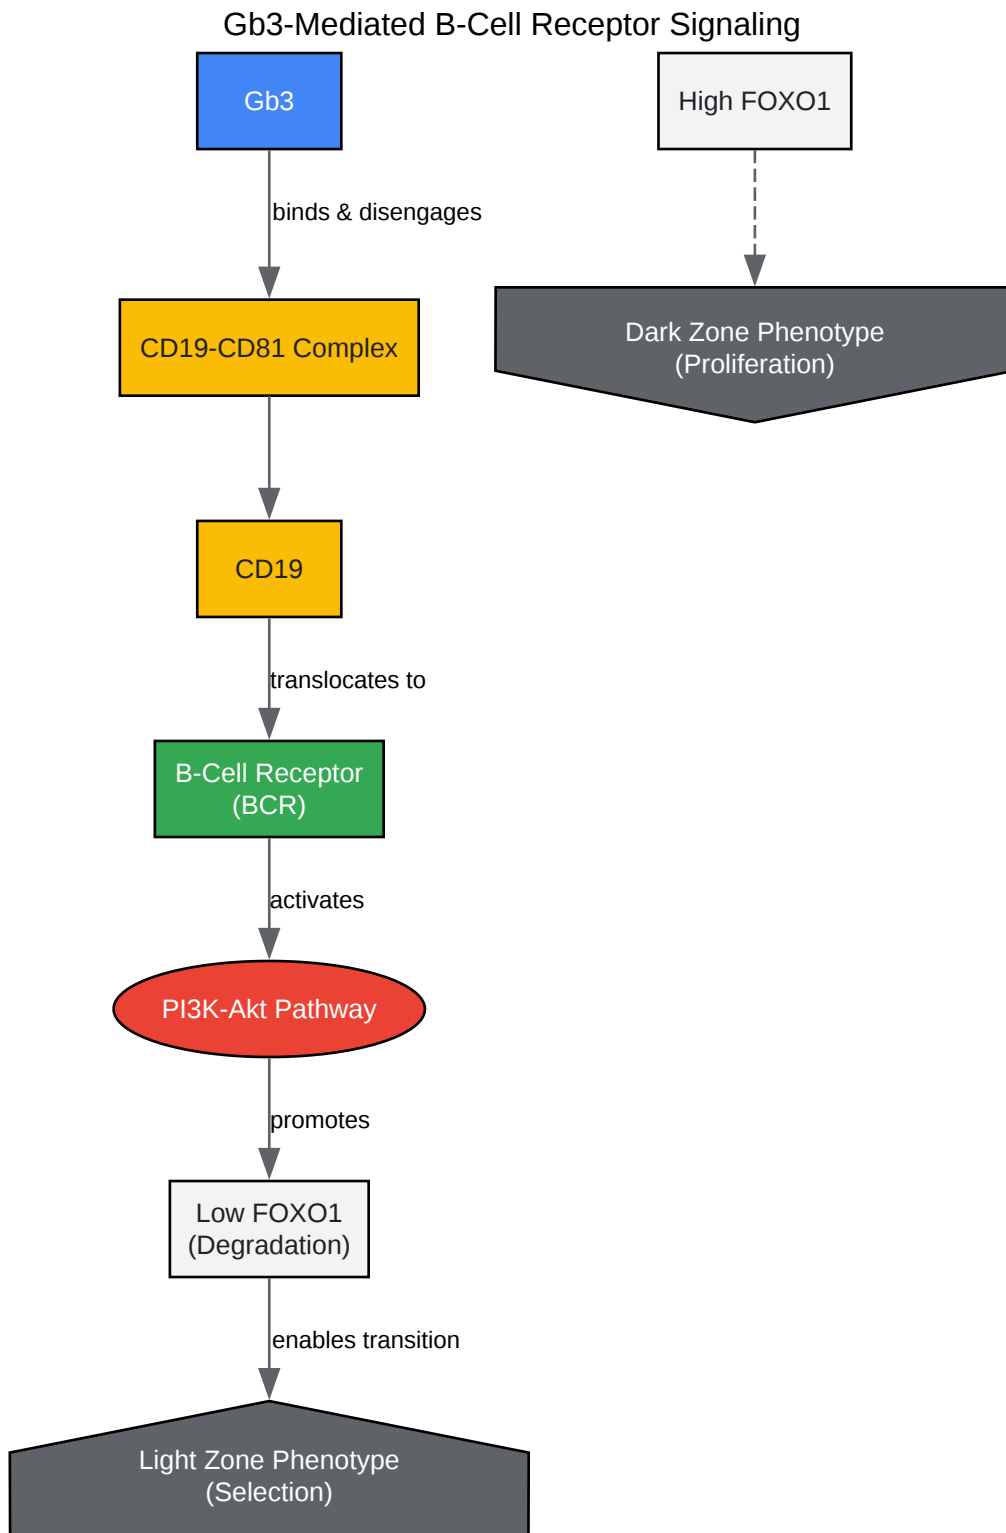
Gb3-Mediated B-Cell Receptor Signaling

Gb3

binds & disengages

CD19-CD81 Complex

CD19

translocates to

B-Cell Receptor (BCR)

activates

PI3K-Akt Pathway

promotes

Low FOXO1 (Degradation)

enables transition

Light Zone Phenotype (Selection)

High FOXO1

Dark Zone Phenotype (Proliferation)